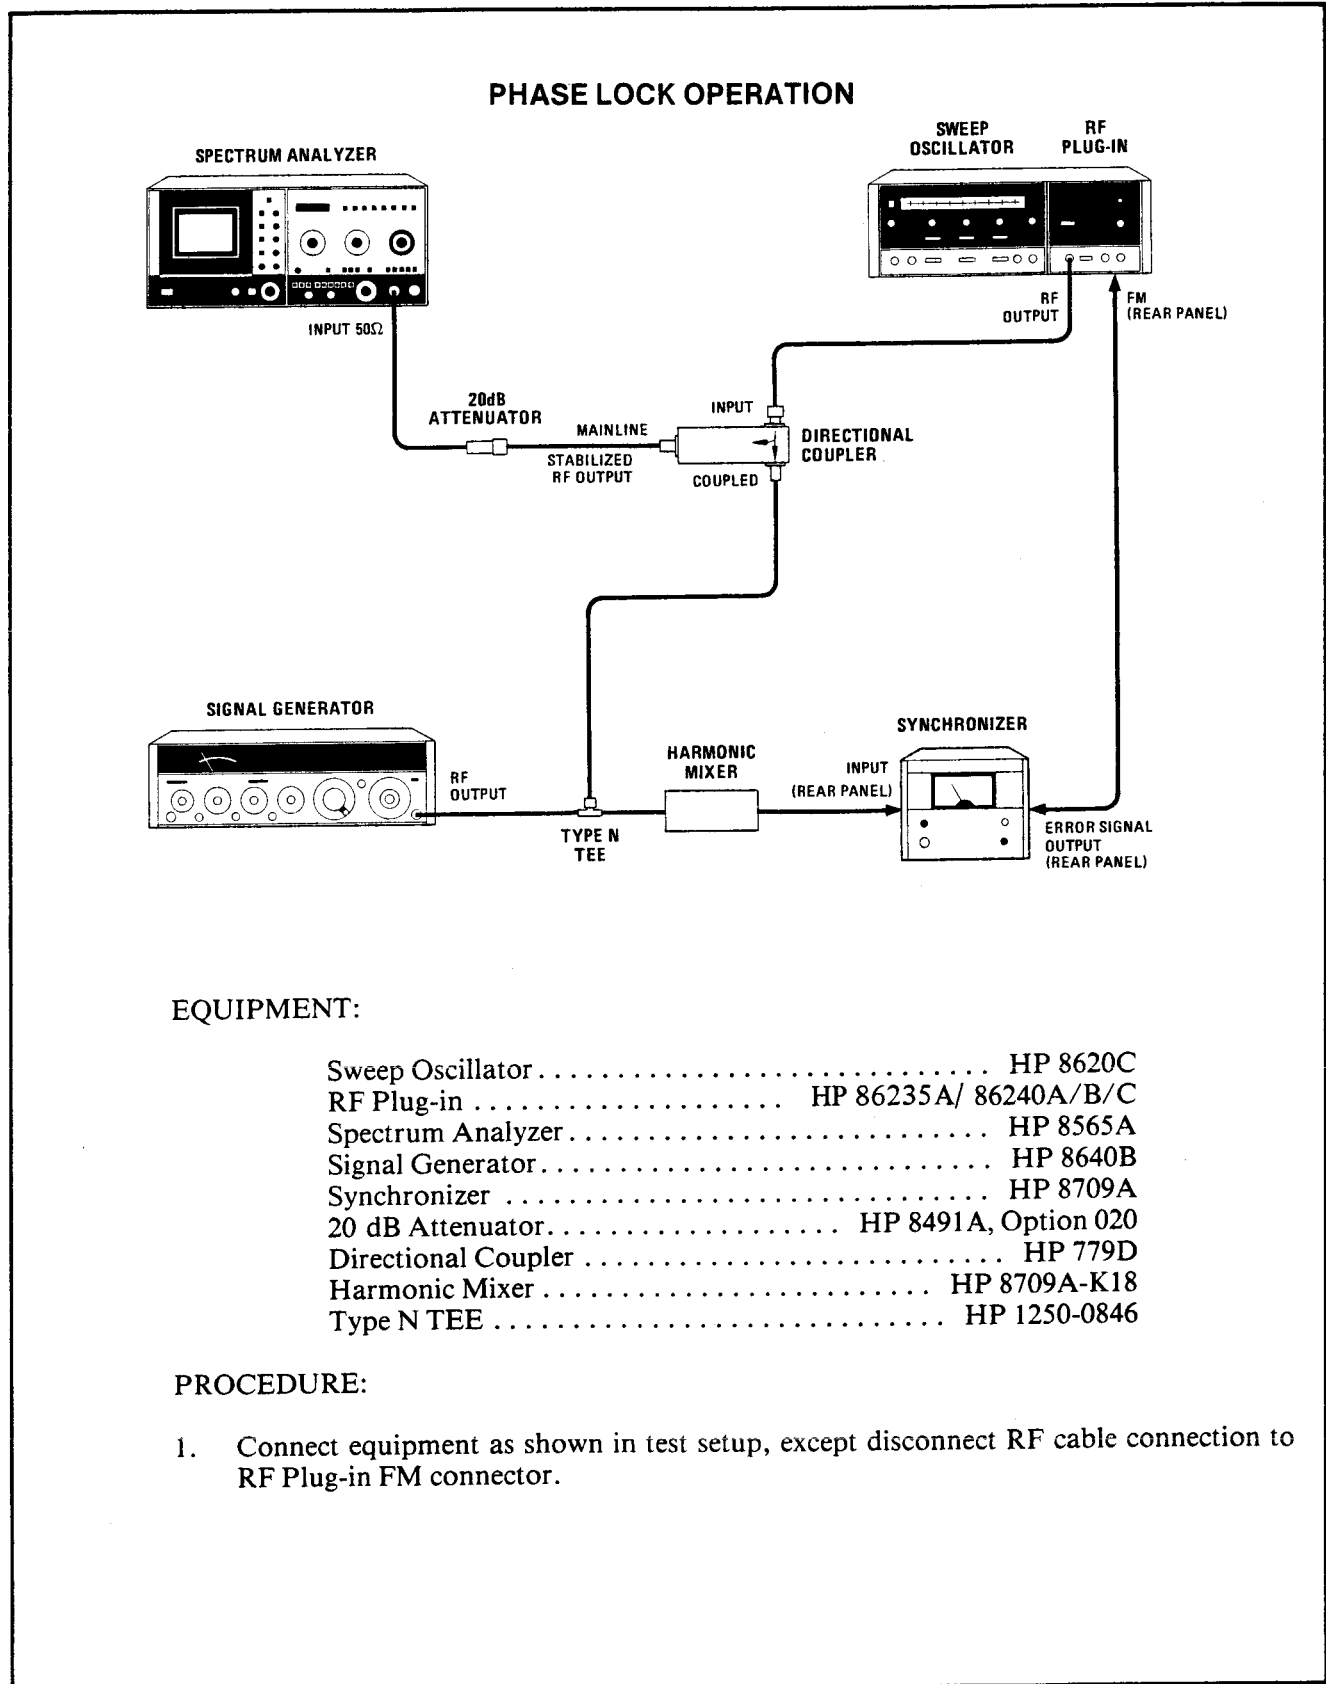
PHASE LOCK OPERATION

SPECTRUM ANALYZER

SWEEP OSCILLATOR

RF PLUG-IN

INPUT 50Ω

RF OUTPUT

FM (REAR PANEL)

20dB ATTENUATOR

INPUT

MAINLINE

DIRECTIONAL COUPLER

STABILIZED RF OUTPUT

COUPLED

SIGNAL GENERATOR

SYNCHRONIZER

HARMONIC MIXER

INPUT (REAR PANEL)

RF OUTPUT

TYPE N TEE

ERROR SIGNAL OUTPUT (REAR PANEL)

EQUIPMENT:

Sweep Oscillator . . . . . . . . . . . . . . . . . . . . . . . . . . . HP 8620C
RF Plug-in . . . . . . . . . . . . . . . . . . HP 86235A/ 86240A/B/C
Spectrum Analyzer . . . . . . . . . . . . . . . . . . . . . . . . . HP 8565A
Signal Generator . . . . . . . . . . . . . . . . . . . . . . . . . . HP 8640B
Synchronizer . . . . . . . . . . . . . . . . . . . . . . . . . . . . HP 8709A
20 dB Attenuator . . . . . . . . . . . . . . . . . . . . HP 8491A, Option 020
Directional Coupler . . . . . . . . . . . . . . . . . . . . . . . . . HP 779D
Harmonic Mixer . . . . . . . . . . . . . . . . . . . . . . . HP 8709A-K18
Type N TEE . . . . . . . . . . . . . . . . . . . . . . . . . HP 1250-0846

PROCEDURE:

1. Connect equipment as shown in test setup, except disconnect RF cable connection to RF Plug-in FM connector.